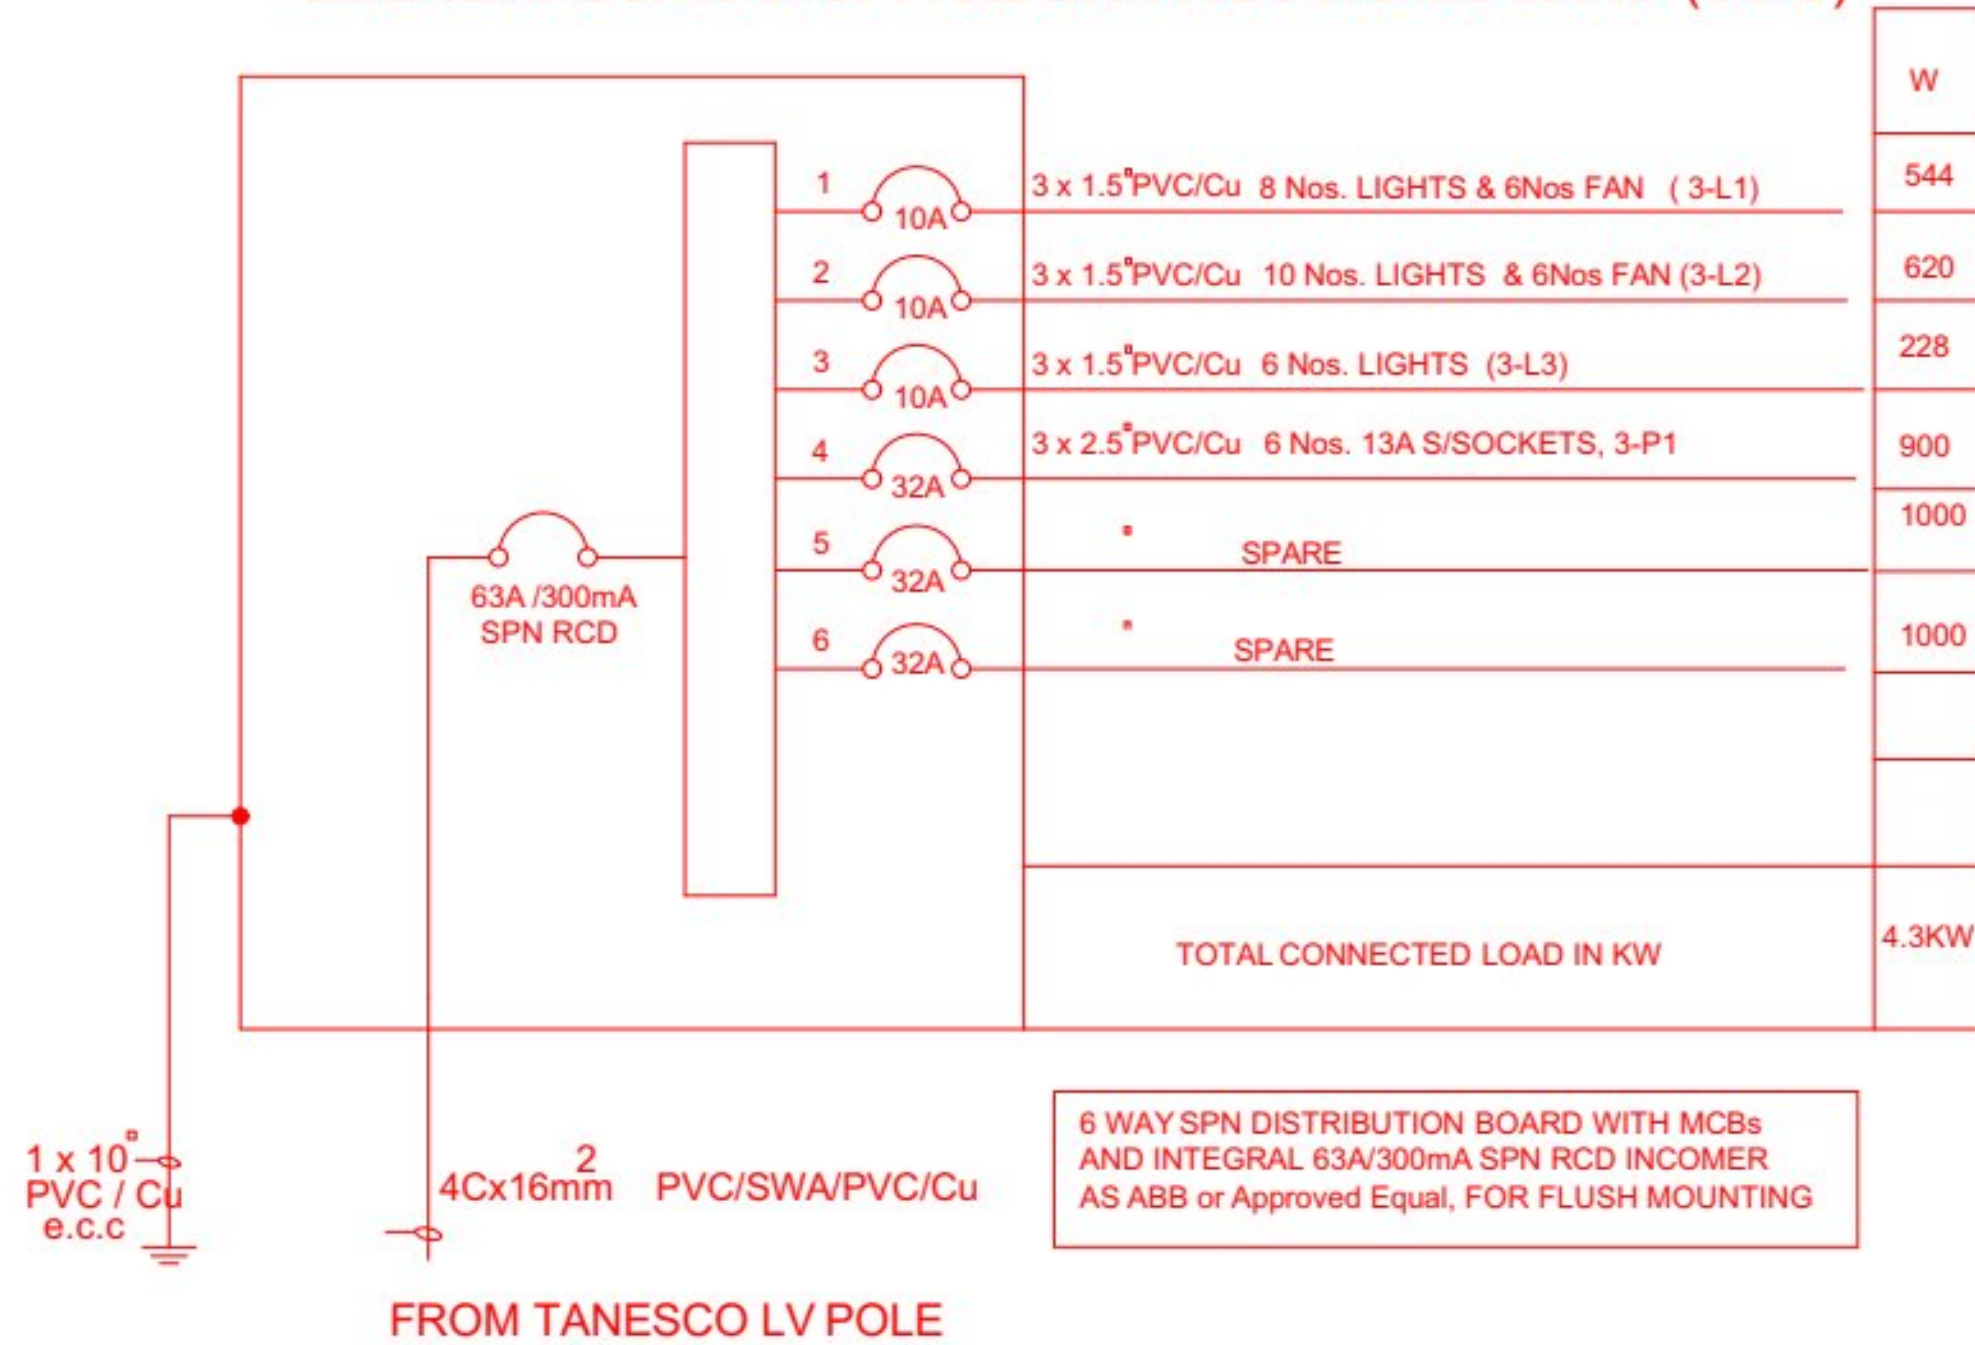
W

1 10A 3 x 1.5$^{\square}$PVC/Cu 8 Nos. LIGHTS & 6Nos FAN ( 3-L1) 544

2 10A 3 x 1.5$^{\square}$PVC/Cu 10 Nos. LIGHTS & 6Nos FAN (3-L2) 620

3 10A 3 x 1.5$^{\square}$PVC/Cu 6 Nos. LIGHTS (3-L3) 228

4 32A 3 x 2.5$^{\square}$PVC/Cu 6 Nos. 13A S/SOCKETS, 3-P1 900

5 32A SPARE 1000

6 32A SPARE 1000

63A /300mA SPN RCD

TOTAL CONNECTED LOAD IN KW 4.3KW

1 x 10$^{\square}$ PVC / Cu e.c.c

4Cx16mm$^{2}$ PVC/SWA/PVC/Cu

6 WAY SPN DISTRIBUTION BOARD WITH MCBs AND INTEGRAL 63A/300mA SPN RCD INCOMER AS ABB or Approved Equal, FOR FLUSH MOUNTING

FROM TANESCO LV POLE